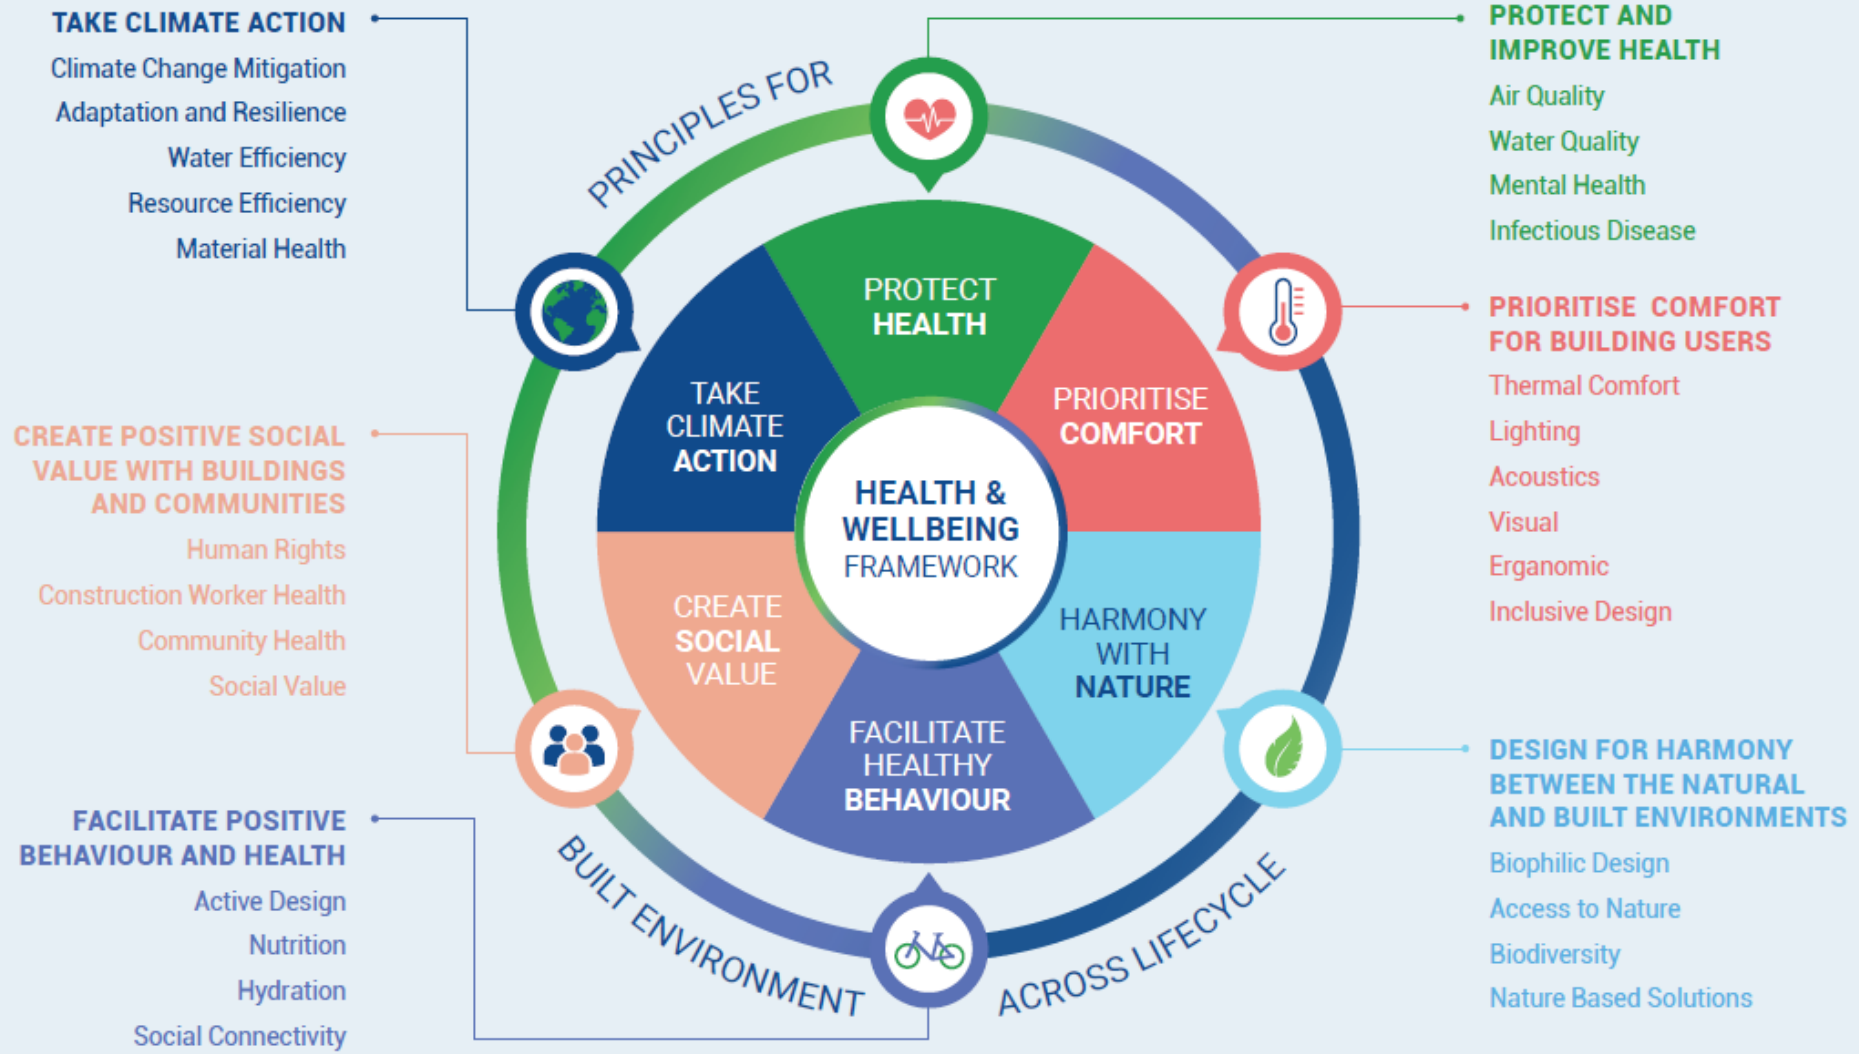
TAKE CLIMATE ACTION
Climate Change Mitigation
Adaptation and Resilience
Water Efficiency
Resource Efficiency
Material Health

PROTECT AND IMPROVE HEALTH
Air Quality
Water Quality
Mental Health
Infectious Disease

PRINCIPLES FOR

PROTECT HEALTH

TAKE CLIMATE ACTION

PRIORITISE COMFORT

HEALTH & WELLBEING FRAMEWORK

CREATE SOCIAL VALUE

HARMONY WITH NATURE

FACILITATE HEALTHY BEHAVIOUR

PRIORITISE COMFORT FOR BUILDING USERS
Thermal Comfort
Lighting
Acoustics
Visual
Erganomic
Inclusive Design

CREATE POSITIVE SOCIAL VALUE WITH BUILDINGS AND COMMUNITIES
Human Rights
Construction Worker Health
Community Health
Social Value

FACILITATE POSITIVE BEHAVIOUR AND HEALTH
Active Design
Nutrition
Hydration
Social Connectivity

BUILT ENVIRONMENT ACROSS LIFECYCLE

DESIGN FOR HARMONY BETWEEN THE NATURAL AND BUILT ENVIRONMENTS
Biophilic Design
Access to Nature
Biodiversity
Nature Based Solutions